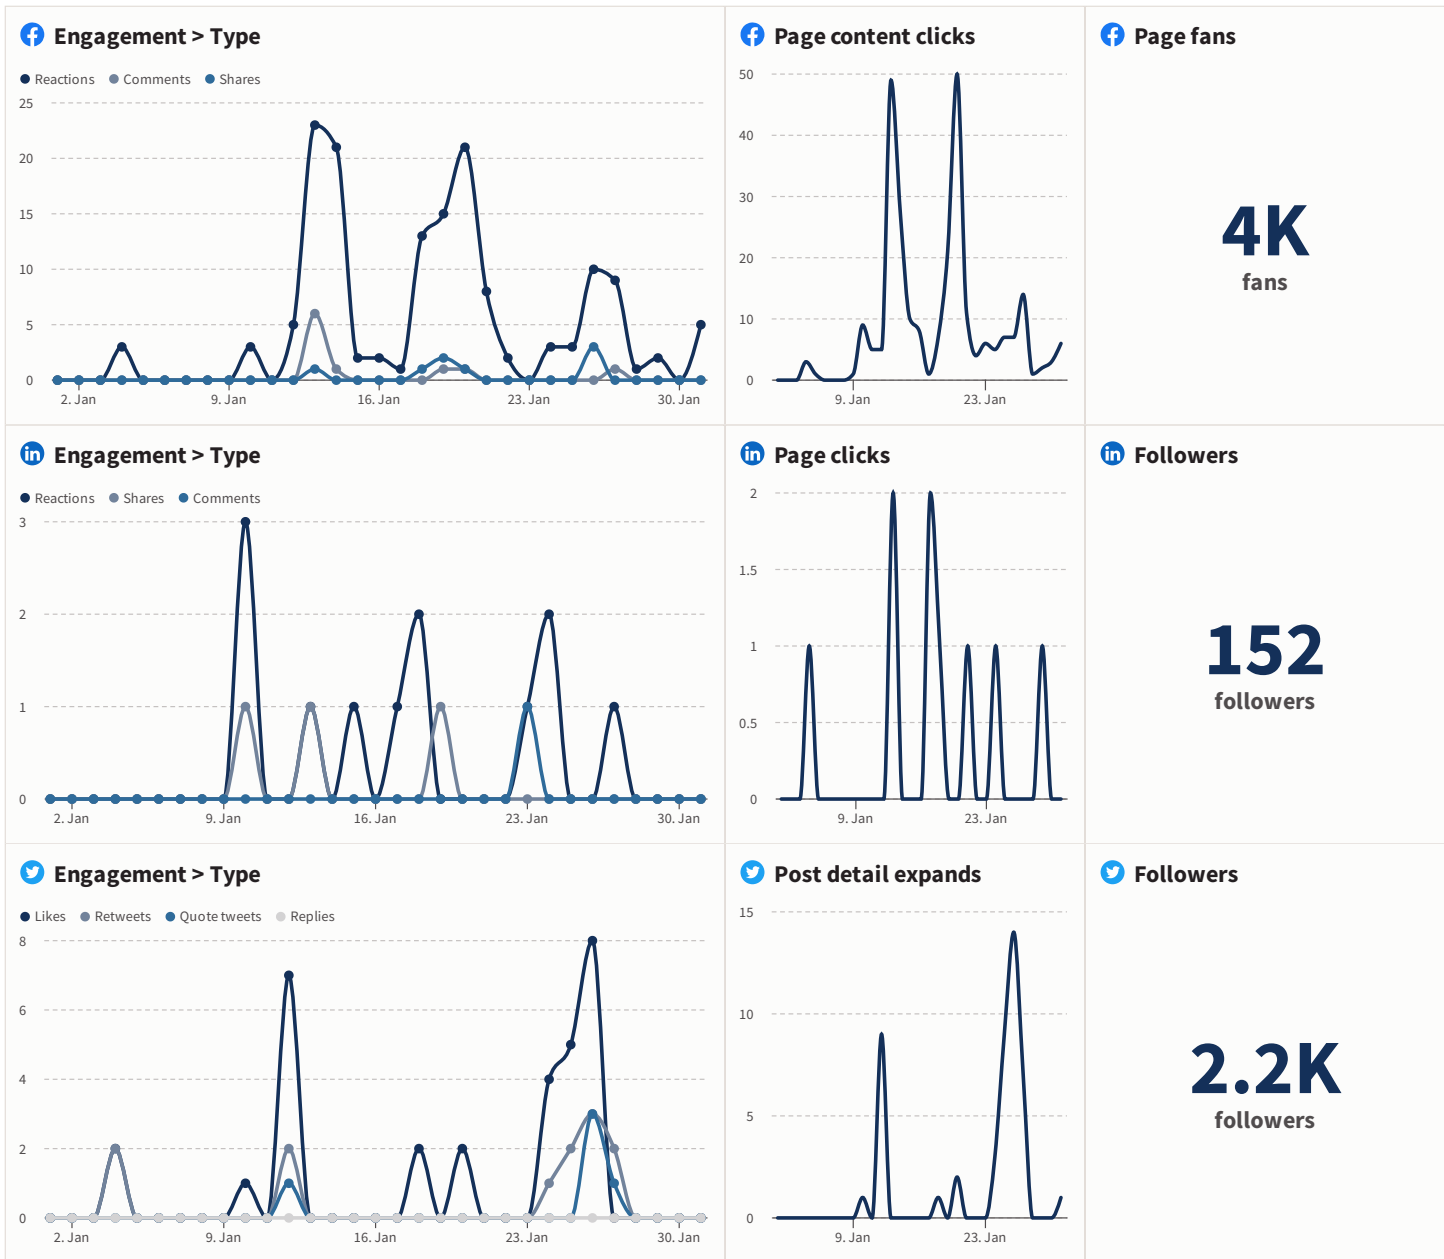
Engagement > Type

Reactions Comments Shares

25
20
15
10
5
0

2. Jan 9. Jan 16. Jan 23. Jan 30. Jan

Page content clicks

50
40
30
20
10
0

9. Jan 23. Jan

Page fans

4K
fans

Engagement > Type

Reactions Shares Comments

3
2
1
0

2. Jan 9. Jan 16. Jan 23. Jan 30. Jan

Page clicks

2
1.5
1
0.5
0

9. Jan 23. Jan

Followers

152
followers

Engagement > Type

Likes Retweets Quote tweets Replies

8
6
4
2
0

2. Jan 9. Jan 16. Jan 23. Jan 30. Jan

Post detail expands

15
10
5
0

9. Jan 23. Jan

Followers

2.2K
followers